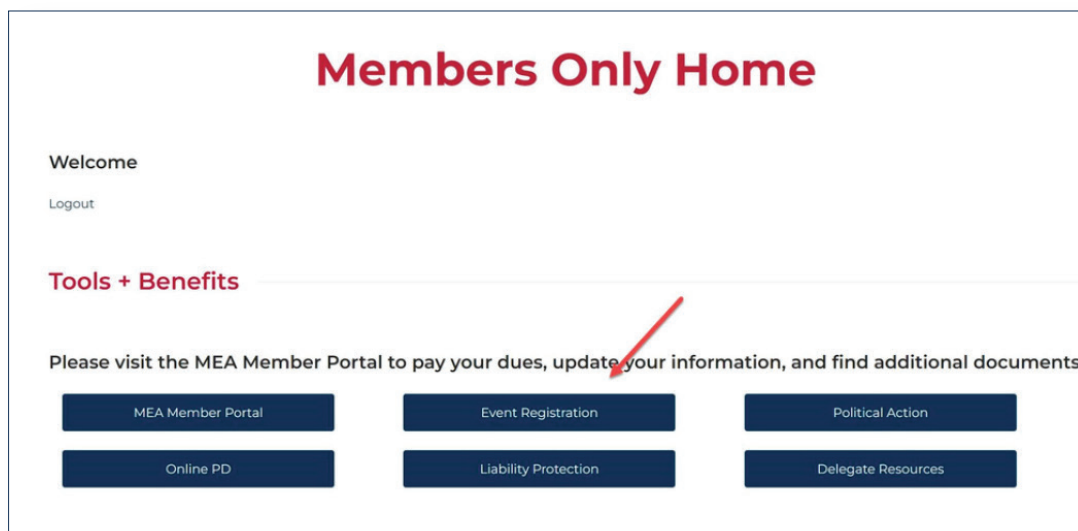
Members Only Home

Welcome

Logout

Tools + Benefits

Please visit the MEA Member Portal to pay your dues, update your information, and find additional documents

MEA Member Portal

Event Registration

Political Action

Online PD

Liability Protection

Delegate Resources